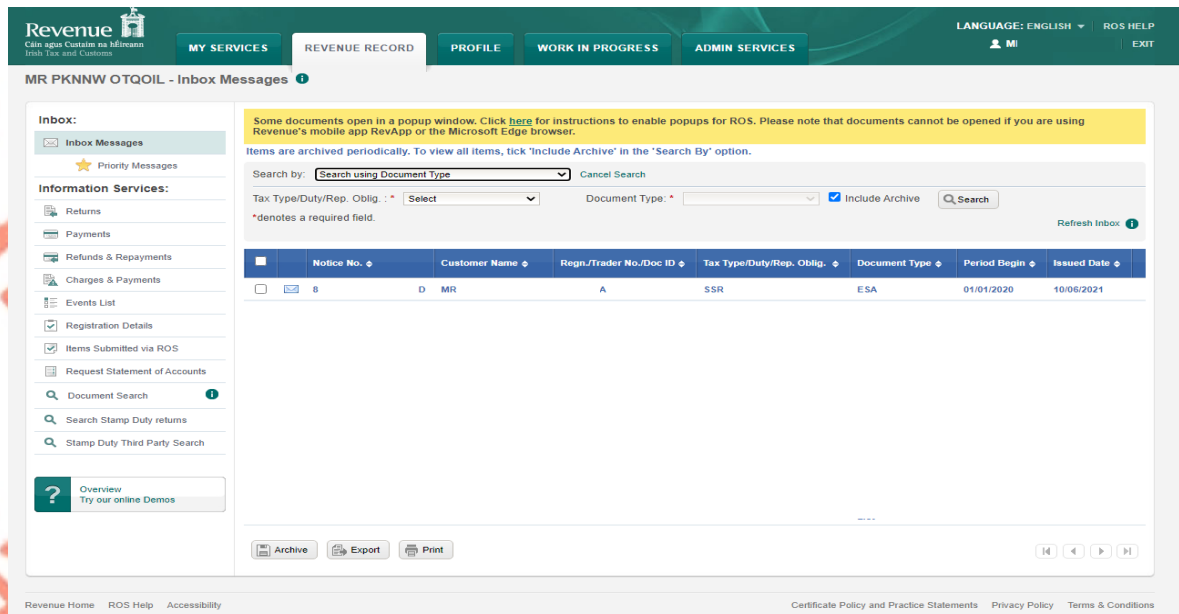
Revenue
Cáin agus Custaim na hÉireann
Irish Tax and Customs

MY SERVICES | REVENUE RECORD | PROFILE | WORK IN PROGRESS | ADMIN SERVICES

LANGUAGE: ENGLISH | ROS HELP
MI | EXIT

MR PKNNW OTQOIL - Inbox Messages

Inbox:
Inbox Messages
Priority Messages
Information Services:
Returns
Payments
Refunds & Repayments
Charges & Payments
Events List
Registration Details
Items Submitted via ROS
Request Statement of Accounts
Document Search
Search Stamp Duty returns
Stamp Duty Third Party Search

Overview
Try our online Demos

Some documents open in a popup window. Click here for instructions to enable popups for ROS. Please note that documents cannot be opened if you are using Revenue's mobile app RevApp or the Microsoft Edge browser.

Items are archived periodically. To view all items, tick 'Include Archive' in the 'Search By' option.

Search by: Search using Document Type | Cancel Search

Tax Type/Duty/Rep. Oblig. : * Select | Document Type: * | Include Archive | Search

*denotes a required field.

Refresh Inbox

| | | Notice No. | Customer Name | Regn./Trader No./Doc ID | Tax Type/Duty/Rep. Oblig. | Document Type | Period Begin | Issued Date |
|---|---|---|---|---|---|---|---|---|
| | | 8 D | MR | A | SSR | ESA | 01/01/2020 | 10/06/2021 |

Archive | Export | Print

Revenue Home | ROS Help | Accessibility | Certificate Policy and Practice Statements | Privacy Policy | Terms & Conditions